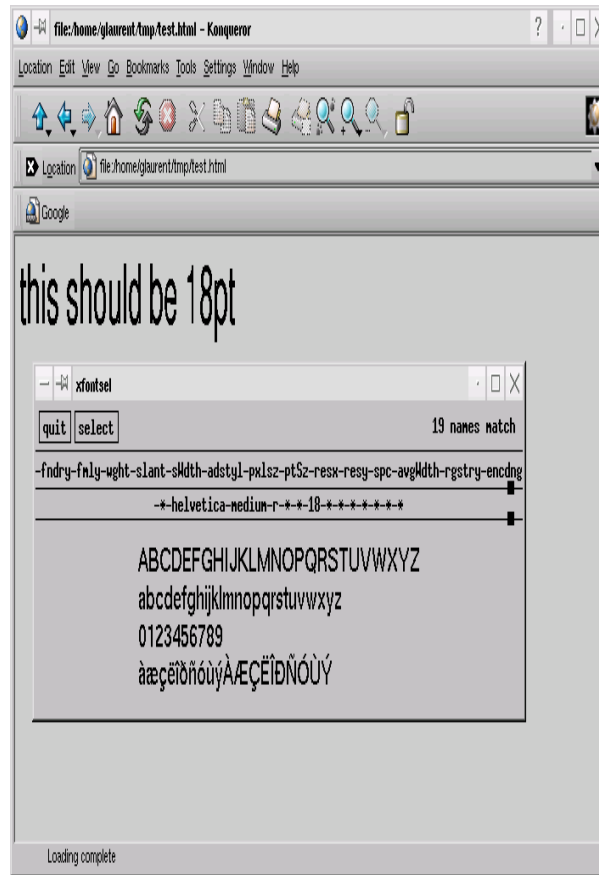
file:/home/glaurent/tmp/test.html - Konqueror

Location Edit View Go Bookmarks Tools Settings Window Help

Location file:/home/glaurent/tmp/test.html

Google

this should be 18pt

xfontsel

quit select

19 names match

-fndry-fmly-wght-slant-sWdth-adstyl-pxlsz-ptSz-resx-resy-spc-avgWdth-rgstry-encdng

-*-helvetica-medium-r-*-*-18-*-*-*-*-*-*-*

ABCDEFGHIJKLMNOPQRSTUVWXYZ
abcdefghijklmnopqrstuvwxyz
0123456789
àæçëîðñóùýÀÆÇËÎÐÑÓÙÝ

Loading complete